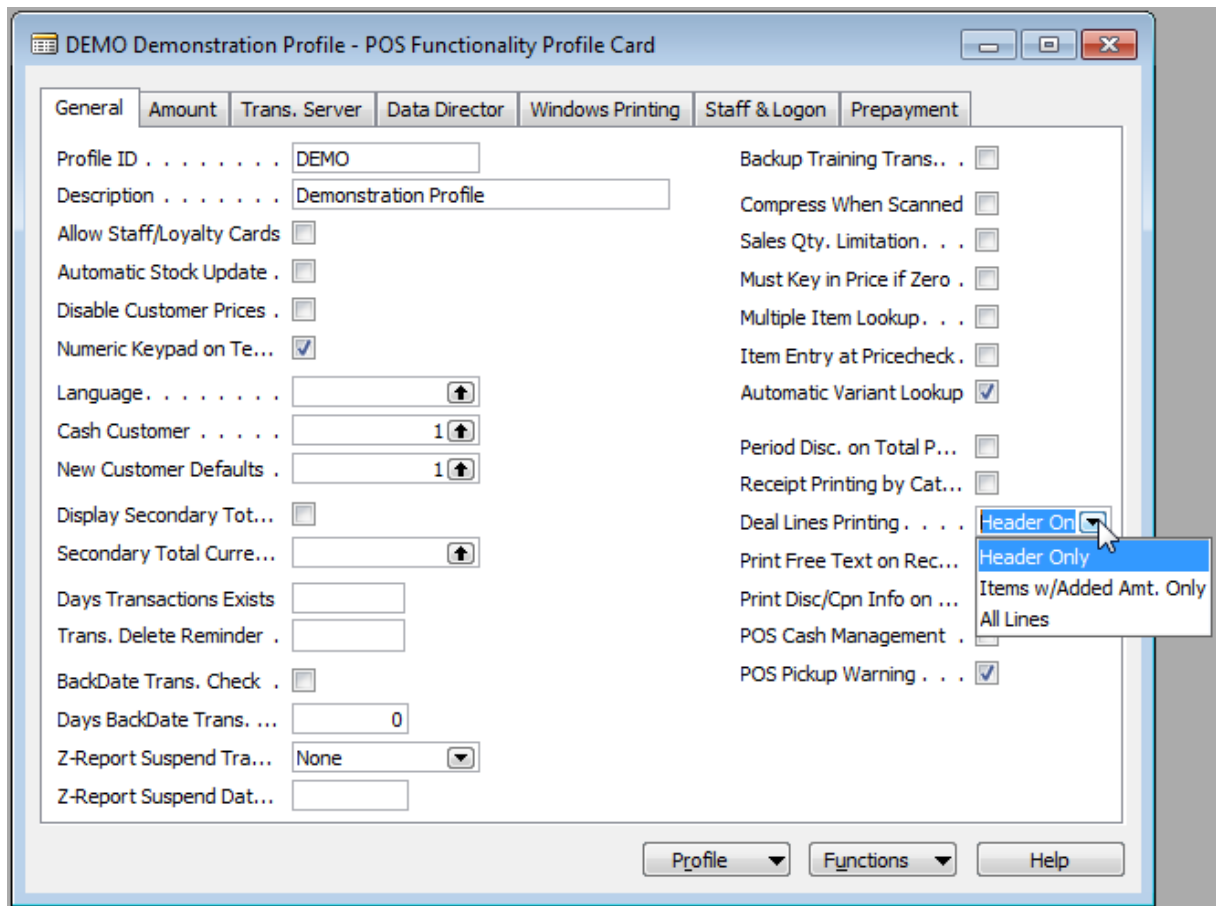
DEMO Demonstration Profile - POS Functionality Profile Card

General | Amount | Trans. Server | Data Director | Windows Printing | Staff & Logon | Prepayment

Profile ID . . . . . . . . DEMO
Description . . . . . . . . Demonstration Profile
Allow Staff/Loyalty Cards
Automatic Stock Update .
Disable Customer Prices .
Numeric Keypad on Te...
Language. . . . . . . .
Cash Customer . . . . . 1
New Customer Defaults . 1
Display Secondary Tot...
Secondary Total Curre...
Days Transactions Exists
Trans. Delete Reminder .
BackDate Trans. Check .
Days BackDate Trans. ... 0
Z-Report Suspend Tra... None
Z-Report Suspend Dat...

Backup Training Trans.. .
Compress When Scanned
Sales Qty. Limitation. . .
Must Key in Price if Zero .
Multiple Item Lookup. . .
Item Entry at Pricecheck .
Automatic Variant Lookup
Period Disc. on Total P...
Receipt Printing by Cat...
Deal Lines Printing . . . . Header On
Print Free Text on Rec...
Print Disc/Cpn Info on ...
POS Cash Management .
POS Pickup Warning . . .

Header Only
Items w/Added Amt. Only
All Lines

Profile | Functions | Help